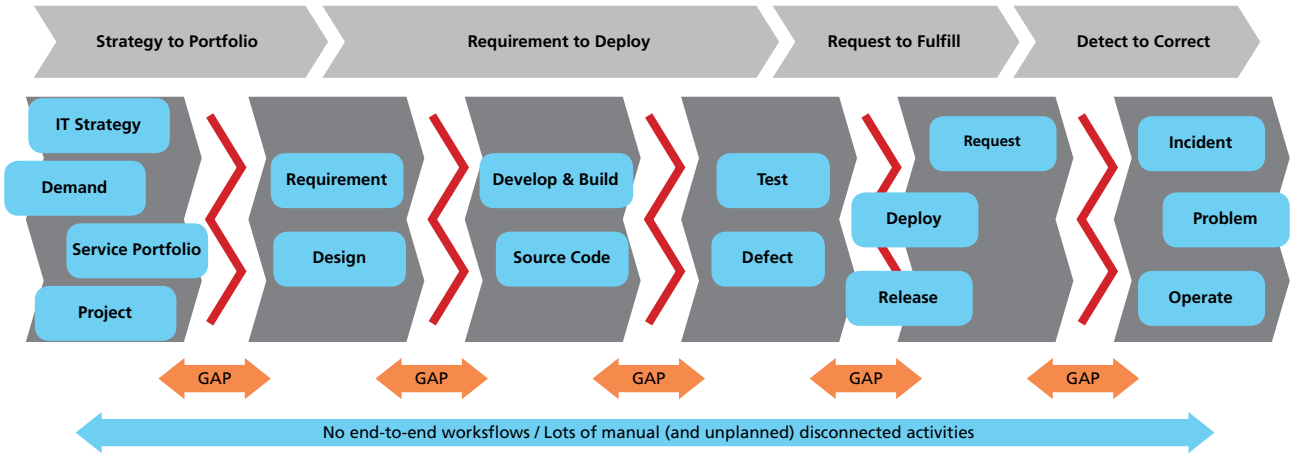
Strategy to Portfolio
Requirement to Deploy
Request to Fulfill
Detect to Correct

IT Strategy
Demand
Service Portfolio
Project

Requirement
Design

Develop & Build
Source Code

Test
Defect

Request
Deploy
Release

Incident
Problem
Operate

GAP
GAP
GAP
GAP
GAP

No end-to-end worksflows / Lots of manual (and unplanned) disconnected activities